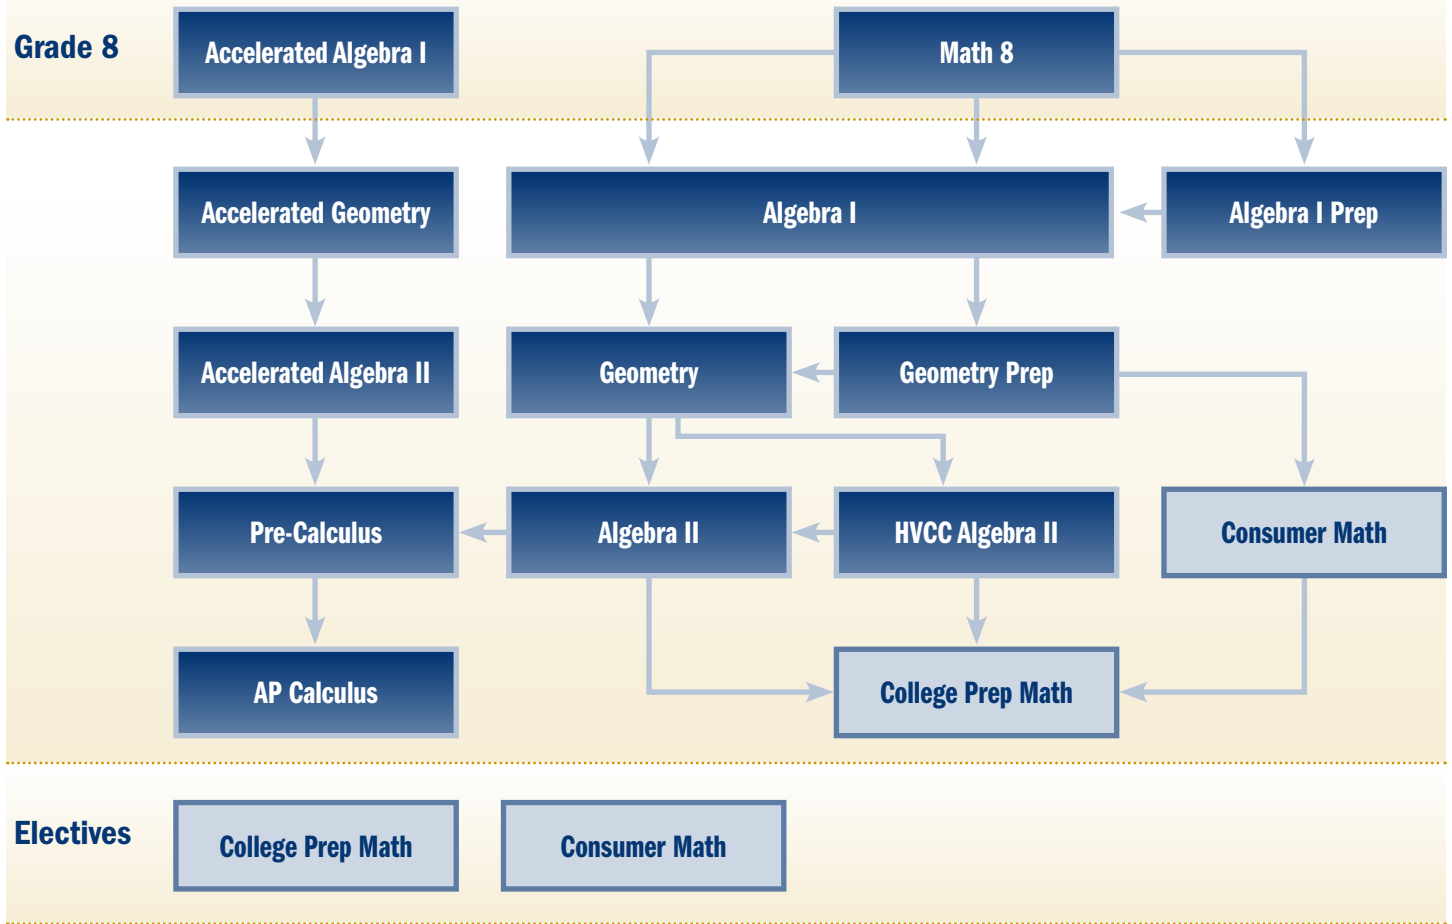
Grade 8

Accelerated Algebra I

Math 8

Accelerated Geometry

Algebra I

Algebra I Prep

Accelerated Algebra II

Geometry

Geometry Prep

Pre-Calculus

Algebra II

HVCC Algebra II

Consumer Math

AP Calculus

College Prep Math

Electives

College Prep Math

Consumer Math